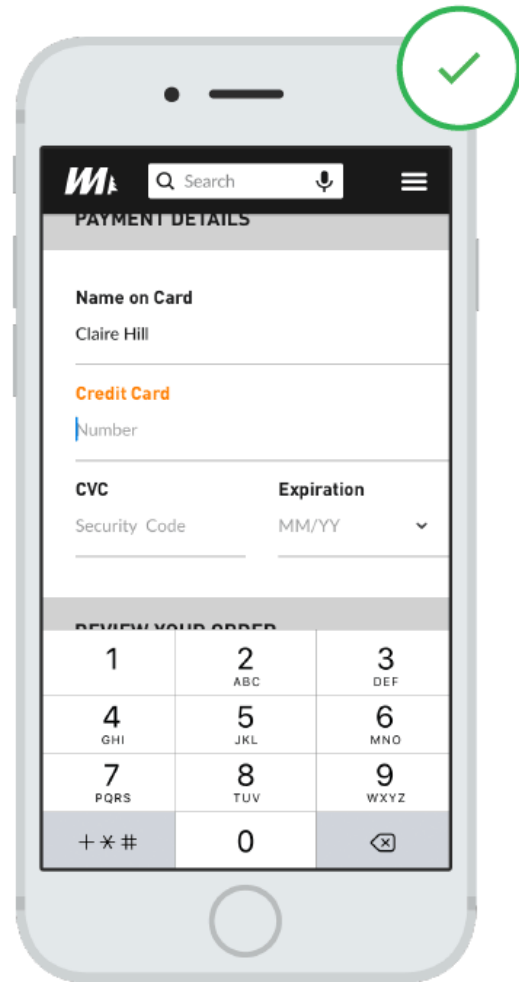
Search

PAYMENT DETAILS

Name on Card
Claire Hill

Credit Card
Number

CVC
Security Code

Expiration
MM/YY

REVIEW YOUR ORDER

| 1 | 2 ABC | 3 DEF |
|---|---|---|
| 4 GHI | 5 JKL | 6 MNO |
| 7 PQRS | 8 TUV | 9 WXYZ |
| + * # | 0 | |